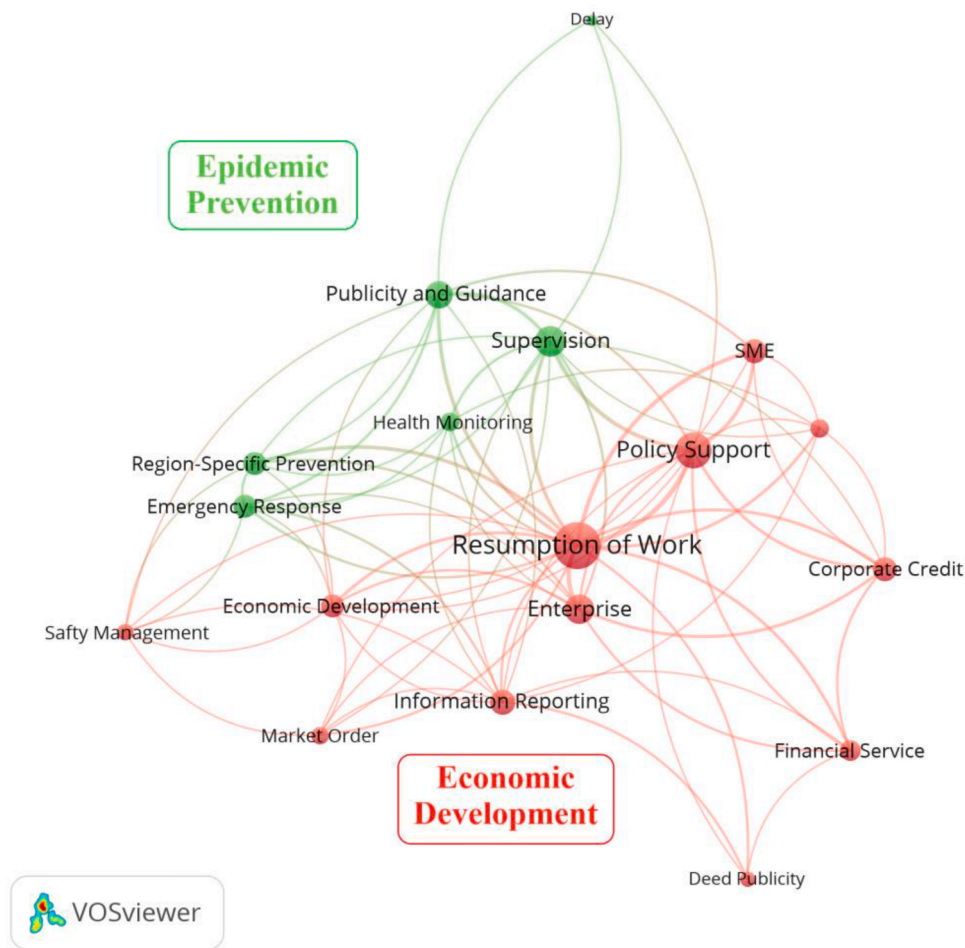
Delay

Epidemic Prevention

Publicity and Guidance

Supervision

SME

Health Monitoring

Policy Support

Region-Specific Prevention

Emergency Response

Resumption of Work

Corporate Credit

Economic Development

Enterprise

Safty Management

Information Reporting

Market Order

Financial Service

Economic Development

Deed Publicity

VOSviewer